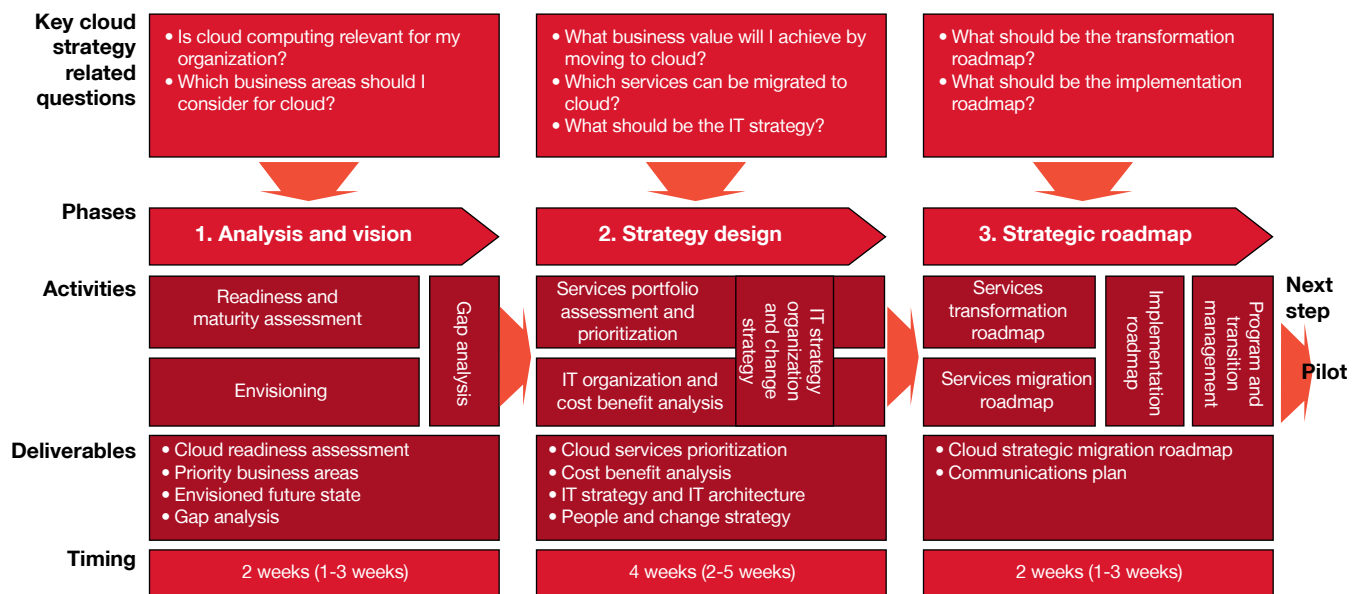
Key cloud strategy related questions

• Is cloud computing relevant for my organization?
• Which business areas should I consider for cloud?

• What business value will I achieve by moving to cloud?
• Which services can be migrated to cloud?
• What should be the IT strategy?

• What should be the transformation roadmap?
• What should be the implementation roadmap?

Phases

1. Analysis and vision

2. Strategy design

3. Strategic roadmap

Activities

Readiness and maturity assessment

Envisioning

Gap analysis

Services portfolio assessment and prioritization

IT organization and cost benefit analysis

IT strategy organization and change strategy

Services transformation roadmap

Services migration roadmap

Implementation roadmap

Program and transition management

Next step

Pilot

Deliverables

• Cloud readiness assessment
• Priority business areas
• Envisioned future state
• Gap analysis

• Cloud services prioritization
• Cost benefit analysis
• IT strategy and IT architecture
• People and change strategy

• Cloud strategic migration roadmap
• Communications plan

Timing

2 weeks (1-3 weeks)

4 weeks (2-5 weeks)

2 weeks (1-3 weeks)